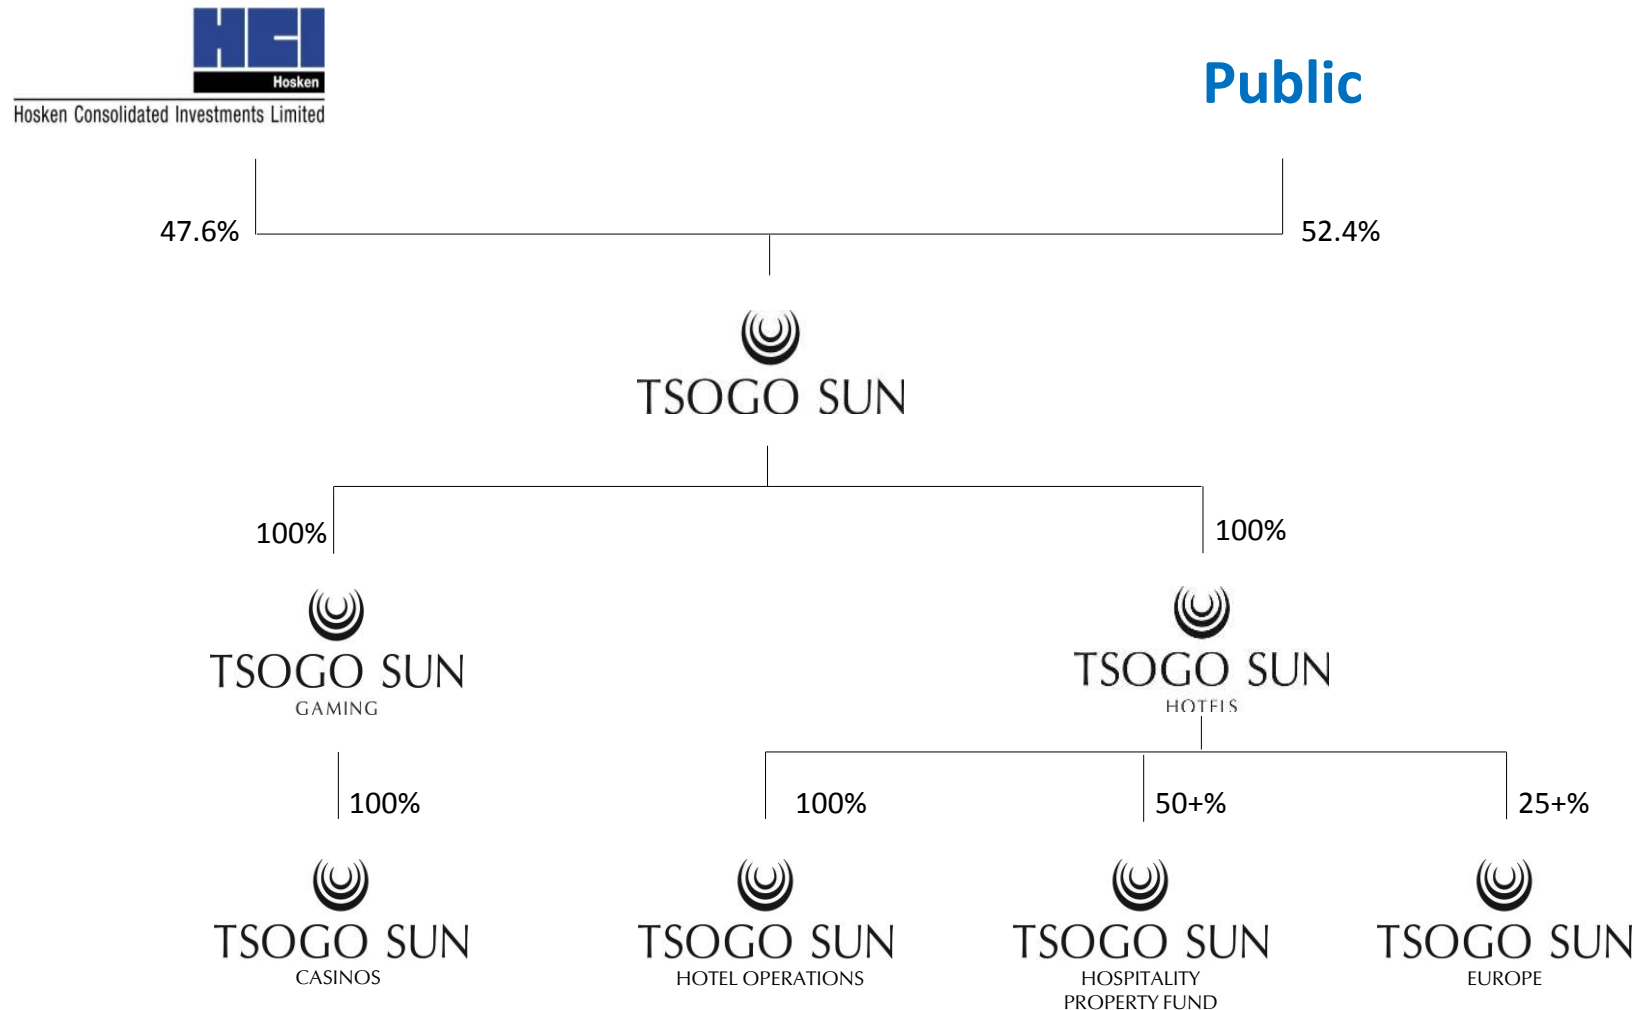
HCI
Hosken
Hosken Consolidated Investments Limited

Public

47.6%

52.4%

TSOGO SUN

100%

100%

TSOGO SUN
GAMING

TSOGO SUN
HOTELS

100%

100%

50+%

25+%

TSOGO SUN
CASINOS

TSOGO SUN
HOTEL OPERATIONS

TSOGO SUN
HOSPITALITY PROPERTY FUND

TSOGO SUN
EUROPE